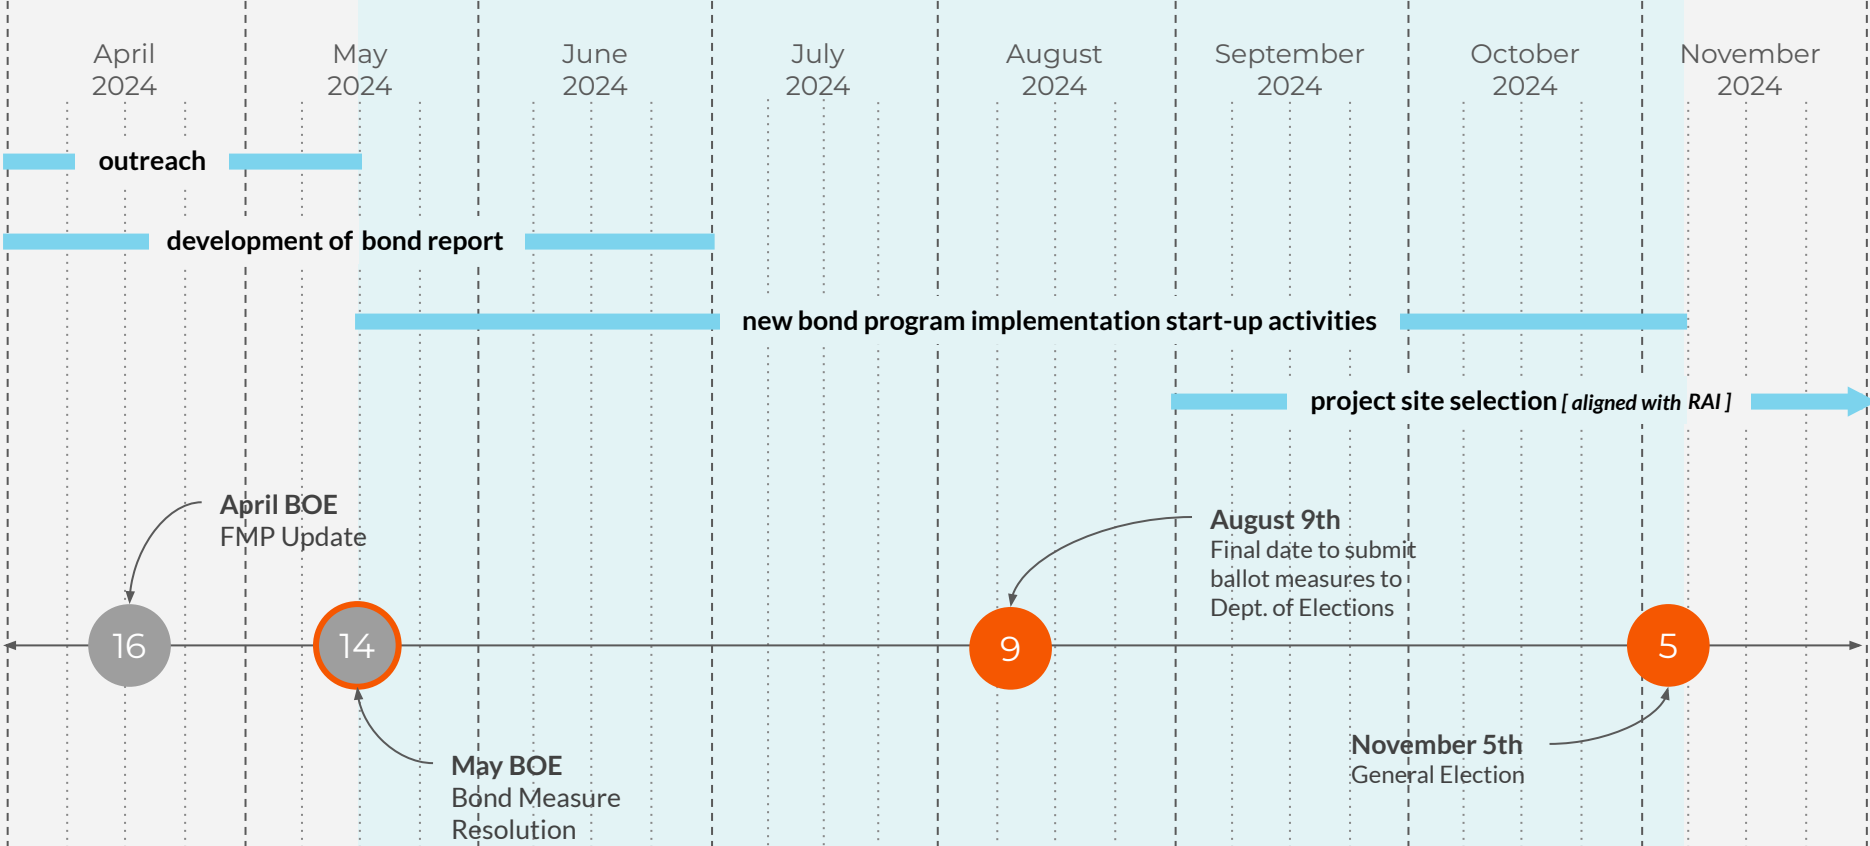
April 2024

May 2024

June 2024

July 2024

August 2024

September 2024

October 2024

November 2024

outreach

development of bond report

new bond program implementation start-up activities

project site selection [ aligned with RAI ]

April BOE
FMP Update

August 9th
Final date to submit ballot measures to Dept. of Elections

16

14

9

5

May BOE
Bond Measure Resolution

November 5th
General Election